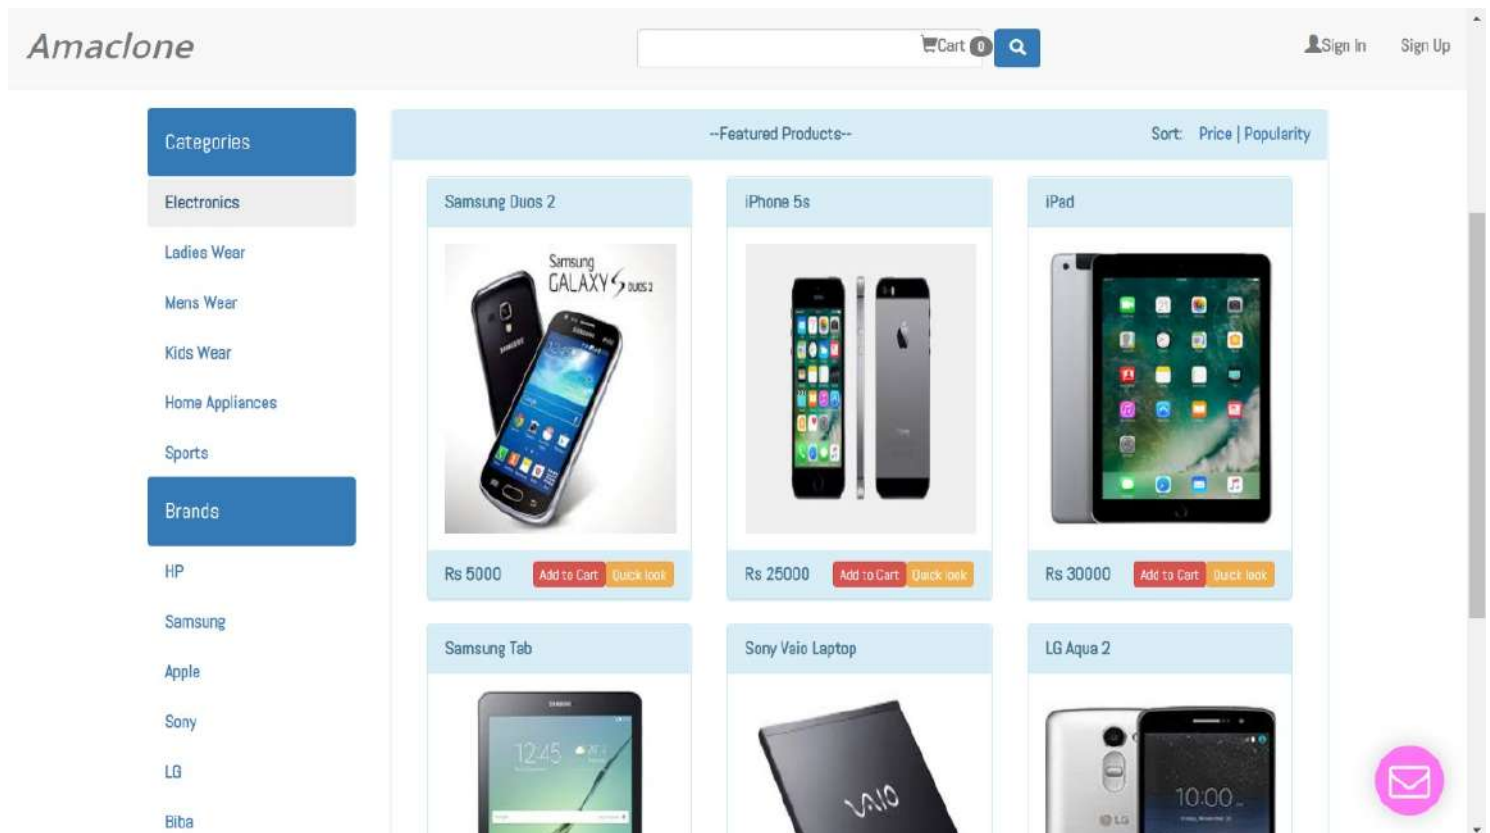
Amaclone

Cart 0

Sign In Sign Up

Categories

Electronics

Ladies Wear

Mens Wear

Kids Wear

Home Appliances

Sports

Brands

HP

Samsung

Apple

Sony

LG

Biba

--Featured Products--

Sort: Price | Popularity

Samsung Duos 2

Samsung GALAXY S DUOS 2

Rs 5000 Add to Cart Quick look

iPhone 5s

Rs 25000 Add to Cart Quick look

iPad

Rs 30000 Add to Cart Quick look

Samsung Tab

12:45

Sony Vaio Laptop

VAIO

LG Aqua 2

10:00

LG